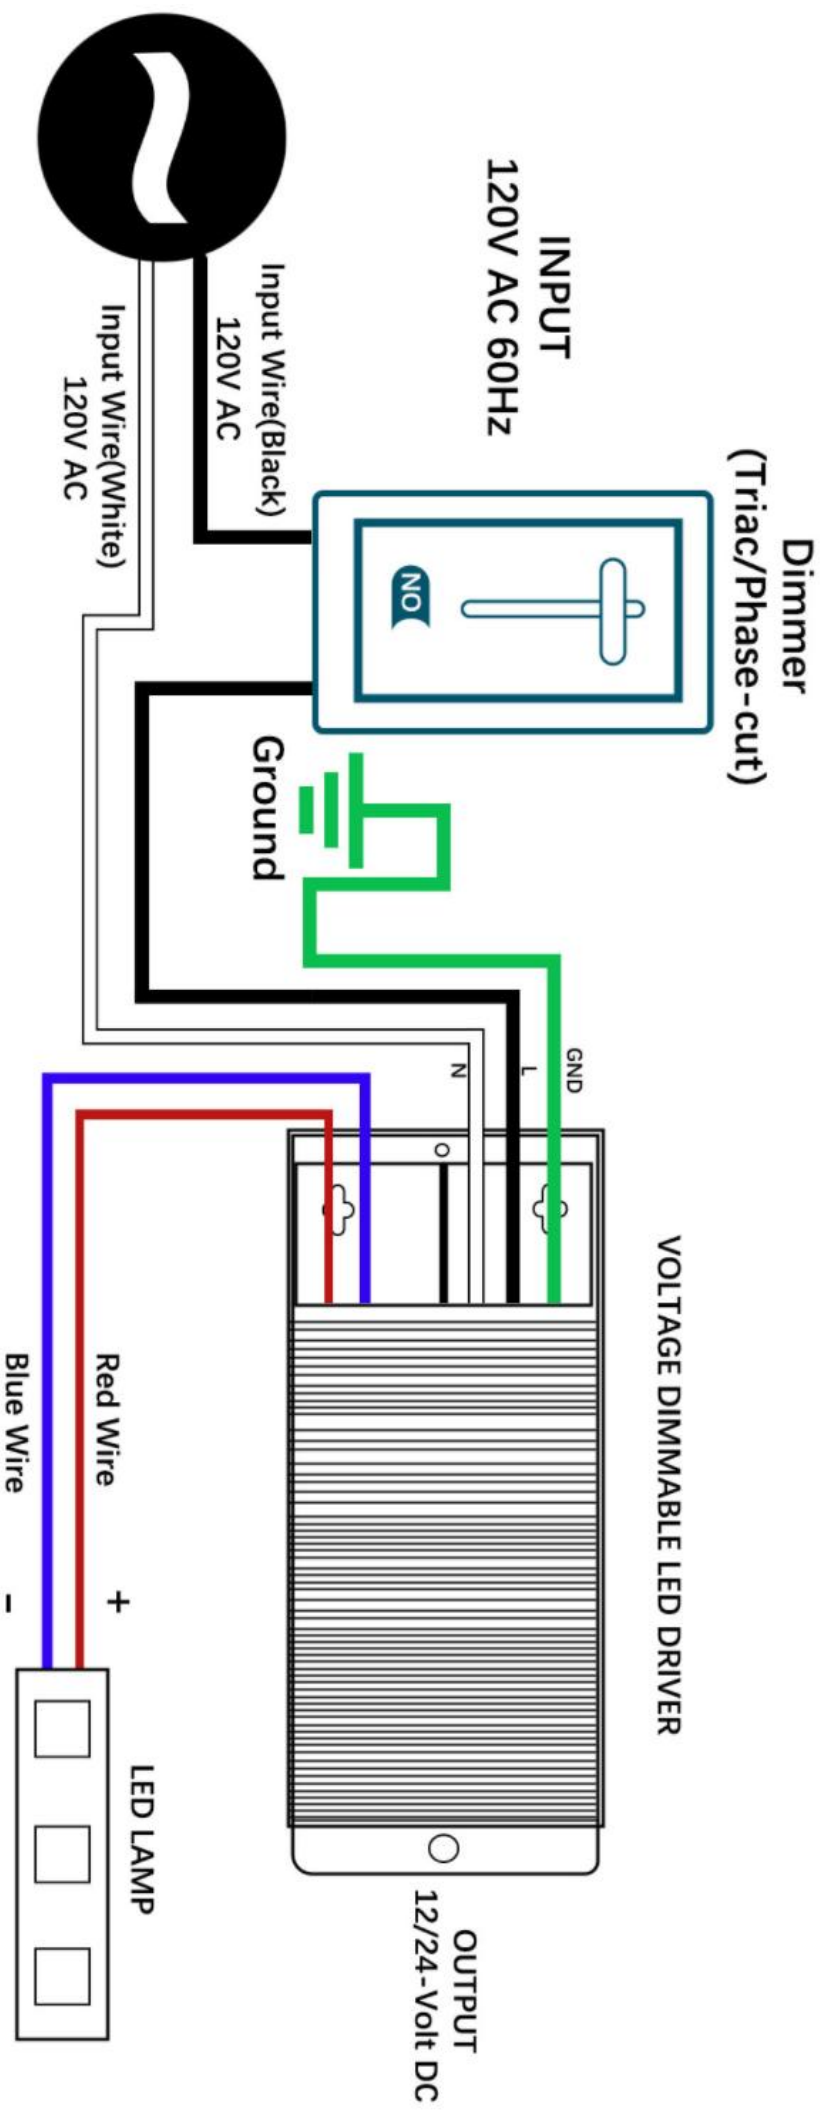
INPUT
120V AC 60Hz

Input Wire(Black)
120V AC

Input Wire(White)
120V AC

Dimmer
(Triac/Phase-cut)

ON

Ground

GND
L
N

VOLTAGE DIMMABLE LED DRIVER

Red Wire
+

Blue Wire
–

LED LAMP

OUTPUT
12/24-Volt DC